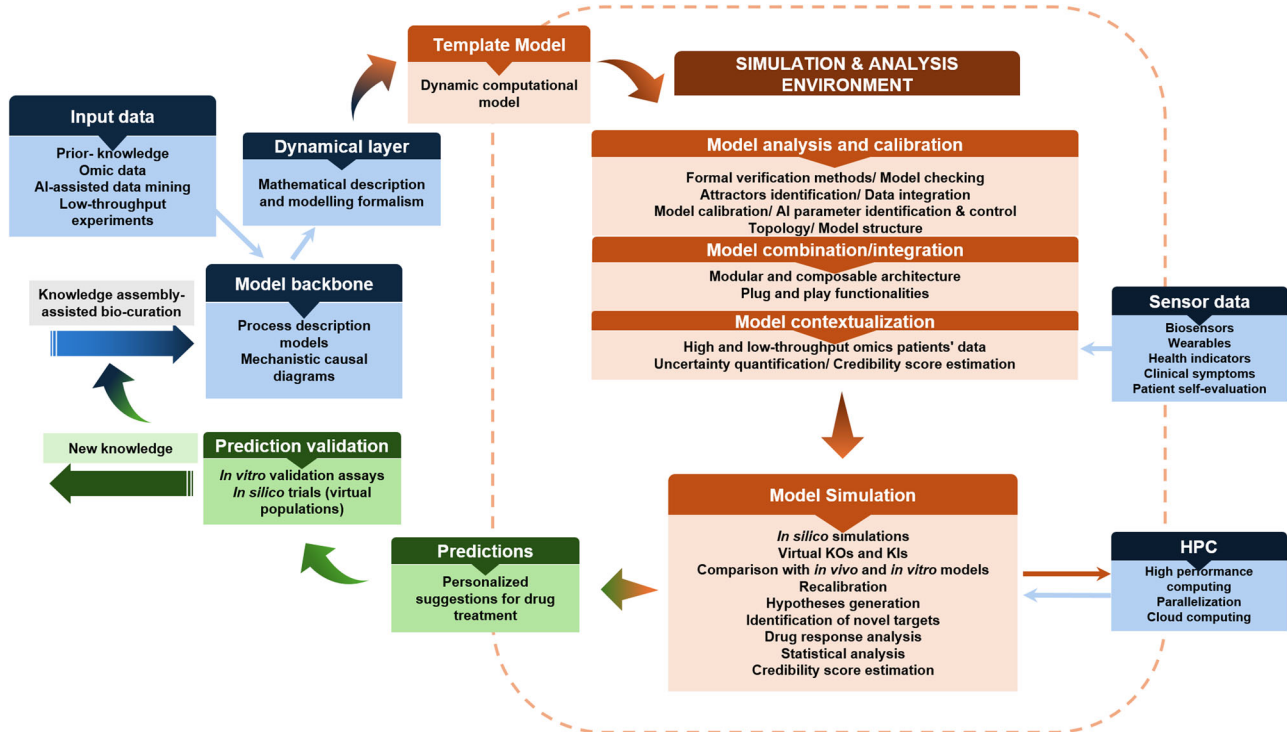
Input data

Prior- knowledge
Omic data
AI-assisted data mining
Low-throughput experiments

Dynamical layer

Mathematical description and modelling formalism

Template Model

Dynamic computational model

SIMULATION & ANALYSIS ENVIRONMENT

Knowledge assembly-assisted bio-curation

Model backbone

Process description models
Mechanistic causal diagrams

Model analysis and calibration

Formal verification methods/ Model checking
Attractors identification/ Data integration
Model calibration/ AI parameter identification & control
Topology/ Model structure

Model combination/integration

Modular and composable architecture
Plug and play functionalities

Model contextualization

High and low-throughput omics patients' data
Uncertainty quantification/ Credibility score estimation

Sensor data

Biosensors
Wearables
Health indicators
Clinical symptoms
Patient self-evaluation

New knowledge

Prediction validation

*In vitro* validation assays
*In silico* trials (virtual populations)

Model Simulation

*In silico* simulations
Virtual KOs and KIs
Comparison with *in vivo* and *in vitro* models
Recalibration
Hypotheses generation
Identification of novel targets
Drug response analysis
Statistical analysis
Credibility score estimation

Predictions

Personalized suggestions for drug treatment

HPC

High performance computing
Parallelization
Cloud computing